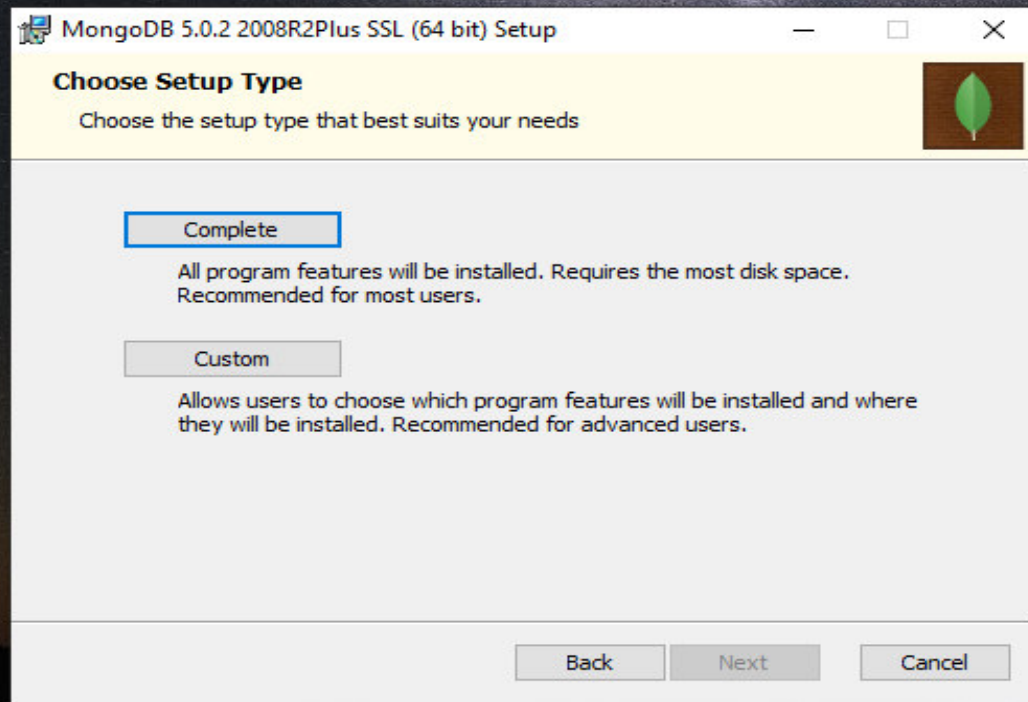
MongoDB 5.0.2 2008R2Plus SSL (64 bit) Setup

Choose Setup Type

Choose the setup type that best suits your needs

Complete

All program features will be installed. Requires the most disk space. Recommended for most users.

Custom

Allows users to choose which program features will be installed and where they will be installed. Recommended for advanced users.

Back
Next
Cancel